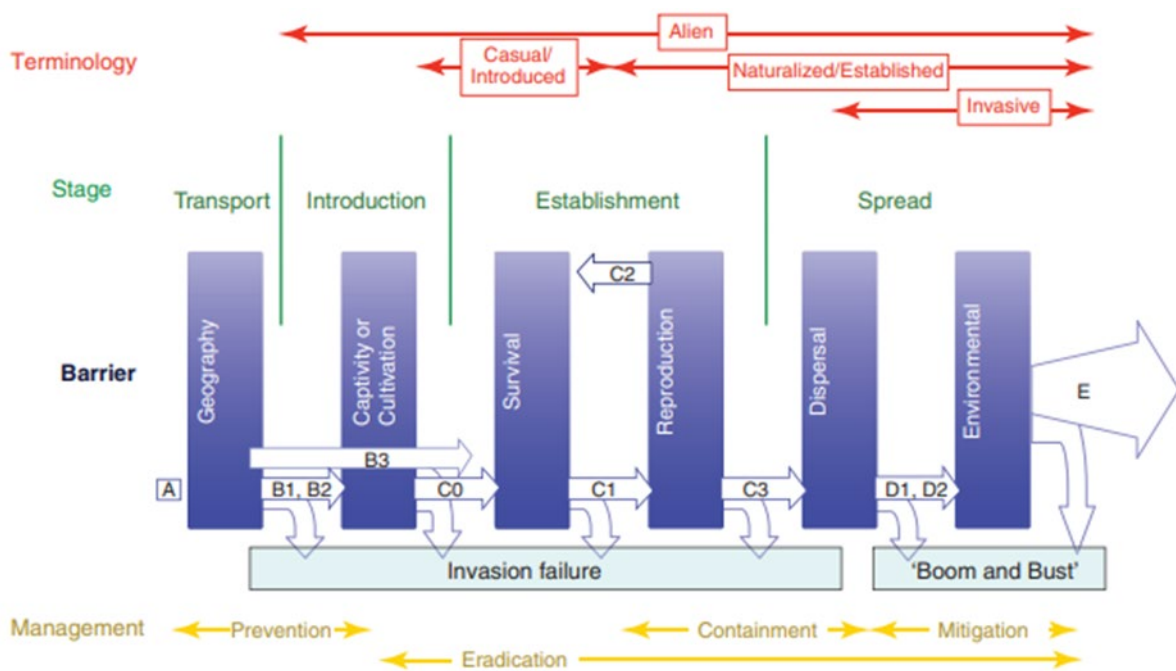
Terminology

Alien

Casual/ Introduced

Naturalized/Established

Invasive

Stage

Transport

Introduction

Establishment

Spread

Barrier

Geography

Captivity or Cultivation

Survival

C2

Reproduction

Dispersal

Environmental

E

B3

A

B1, B2

C0

C1

C3

D1, D2

Invasion failure

'Boom and Bust'

Management

Prevention

Containment

Mitigation

Eradication